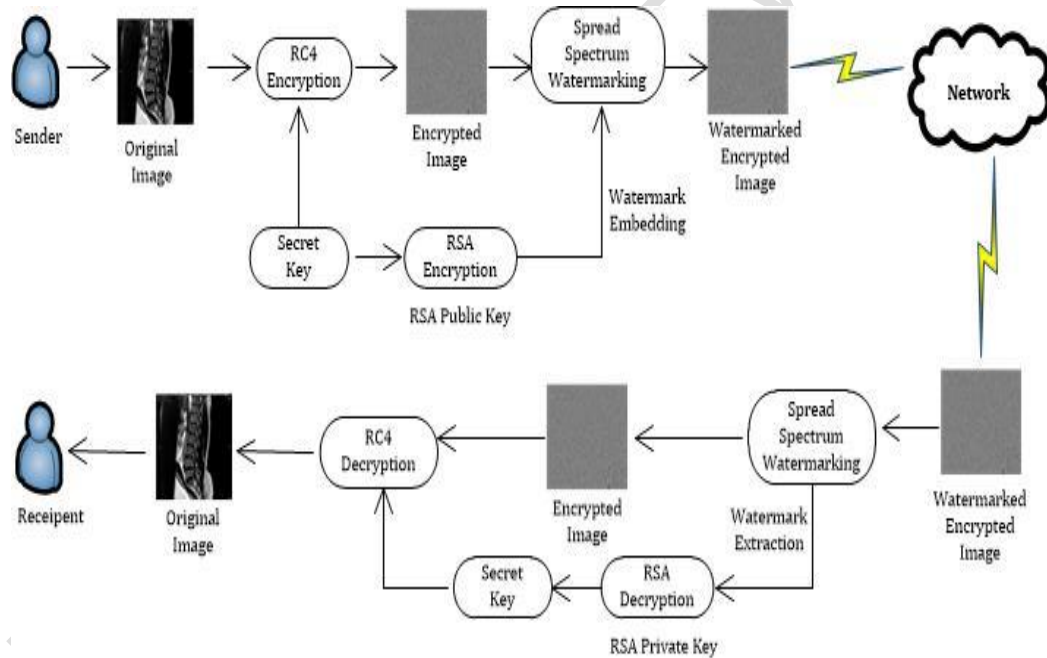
Sender

Original Image

RC4 Encryption

Encrypted Image

Spread Spectrum Watermarking

Watermarked Encrypted Image

Network

Secret Key

RSA Encryption

RSA Public Key

Watermark Embedding

Watermarked Encrypted Image

Spread Spectrum Watermarking

Encrypted Image

RC4 Decryption

Original Image

Receipent

Watermark Extraction

RSA Decryption

Secret Key

RSA Private Key